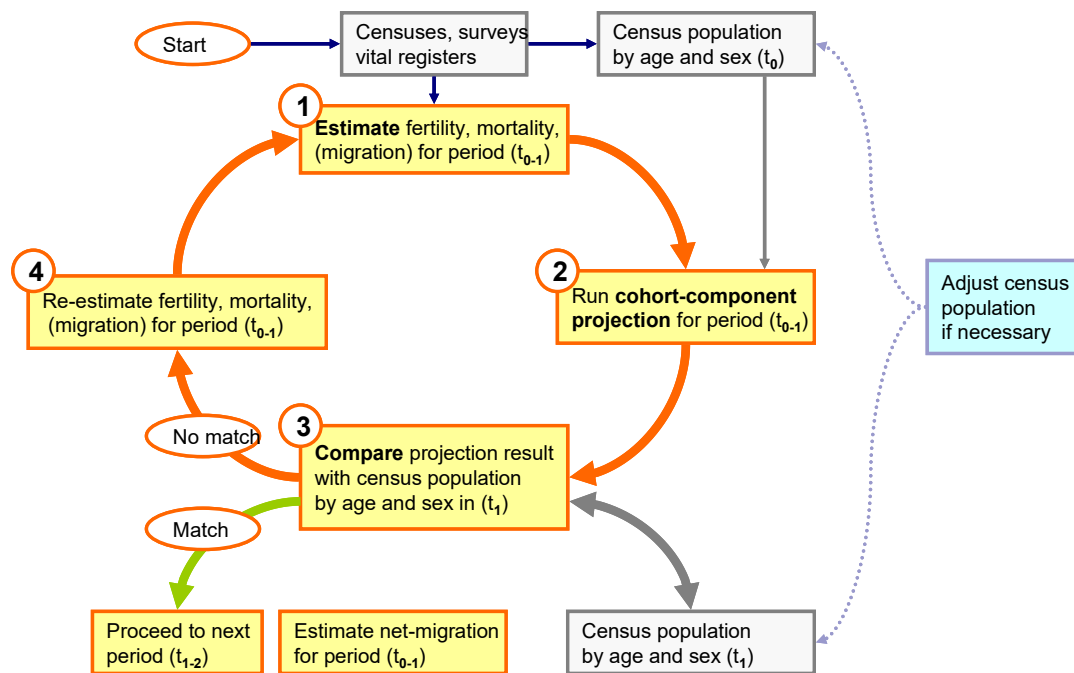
Start

Censuses, surveys vital registers

Census population by age and sex ($t_0$)

1 **Estimate** fertility, mortality, (migration) for period ($t_{0-1}$)

2 Run **cohort-component projection** for period ($t_{0-1}$)

Adjust census population if necessary

4 Re-estimate fertility, mortality, (migration) for period ($t_{0-1}$)

No match

3 **Compare** projection result with census population by age and sex in ($t_1$)

Match

Proceed to next period ($t_{1-2}$)

Estimate net-migration for period ($t_{0-1}$)

Census population by age and sex ($t_1$)